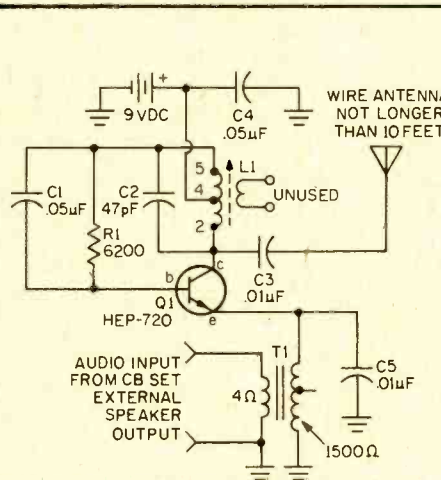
9 VDC

C4
.05µF

WIRE ANTENNA
NOT LONGER
THAN 10 FEET

5
4
2

L1

UNUSED

C1
.05µF

C2
47pF

R1
6200

b
c
e

C3
.01µF

Q1
HEP-720

AUDIO INPUT
FROM CB SET
EXTERNAL
SPEAKER
OUTPUT

T1

4Ω

1500Ω

C5
.01µF